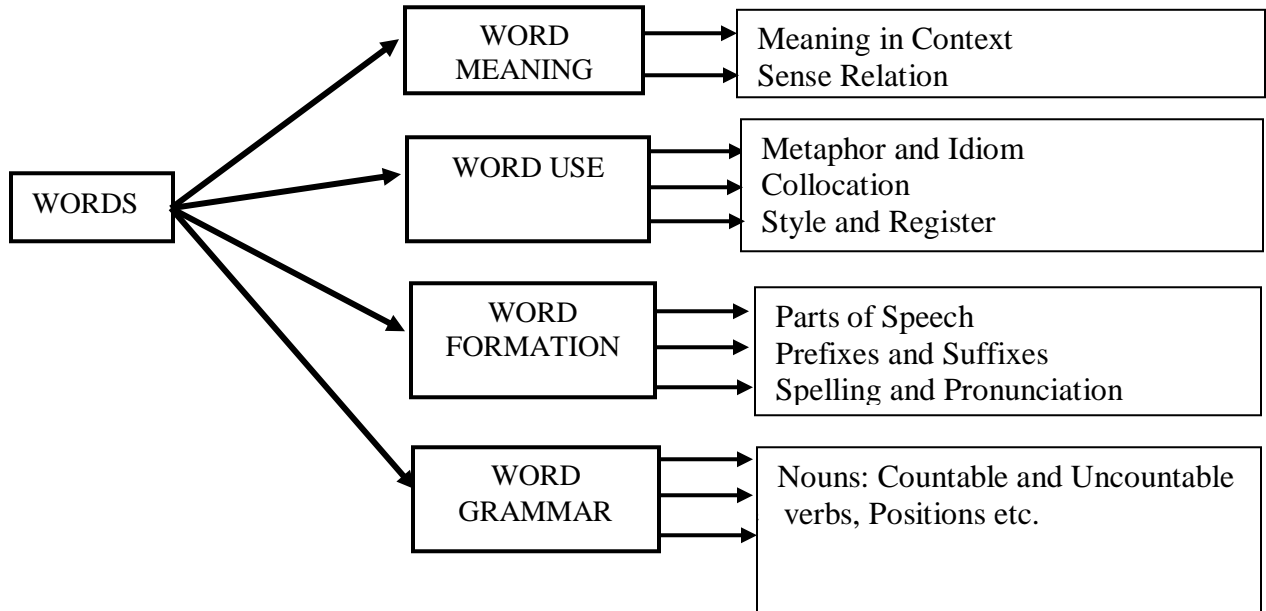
WORDS

WORD MEANING

Meaning in Context
Sense Relation

WORD USE

Metaphor and Idiom
Collocation
Style and Register

WORD FORMATION

Parts of Speech
Prefixes and Suffixes
Spelling and Pronunciation

WORD GRAMMAR

Nouns: Countable and Uncountable verbs, Positions etc.